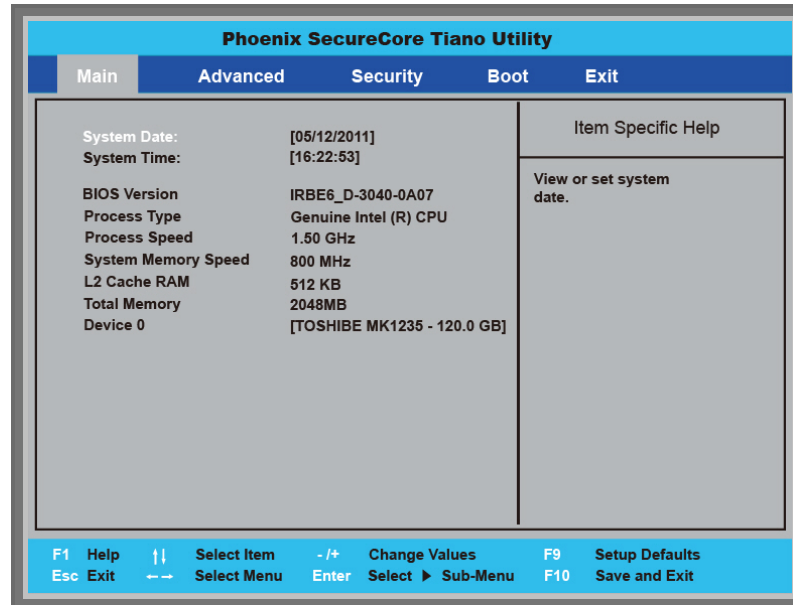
Phoenix SecureCore Tiano Utility

Main Advanced Security Boot Exit

| | |
|---|---|
| System Date: | [05/12/2011] |
| System Time: | [16:22:53] |
| BIOS Version | IRBE6_D-3040-0A07 |
| Process Type | Genuine Intel (R) CPU |
| Process Speed | 1.50 GHz |
| System Memory Speed | 800 MHz |
| L2 Cache RAM | 512 KB |
| Total Memory | 2048MB |
| Device 0 | [TOSHIBE MK1235 - 120.0 GB] |

Item Specific Help

View or set system date.

F1 Help ↑↓ Select Item -/+ Change Values F9 Setup Defaults
Esc Exit ←→ Select Menu Enter Select ▶ Sub-Menu F10 Save and Exit